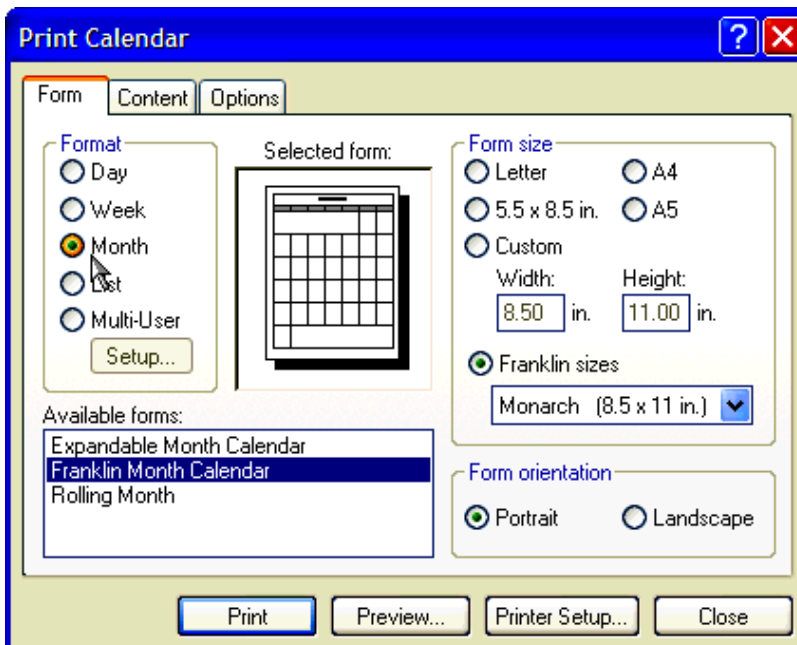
Print Calendar

?

Form | Content | Options

Format
Day
Week
Month
List
Multi-User
Setup...

Selected form:

Form size
Letter
A4
5.5 x 8.5 in.
A5
Custom
Width:
8.50 in.
Height:
11.00 in.
Franklin sizes
Monarch (8.5 x 11 in.)

Available forms:
Expandable Month Calendar
Franklin Month Calendar
Rolling Month

Form orientation
Portrait
Landscape

Print
Preview...
Printer Setup...
Close